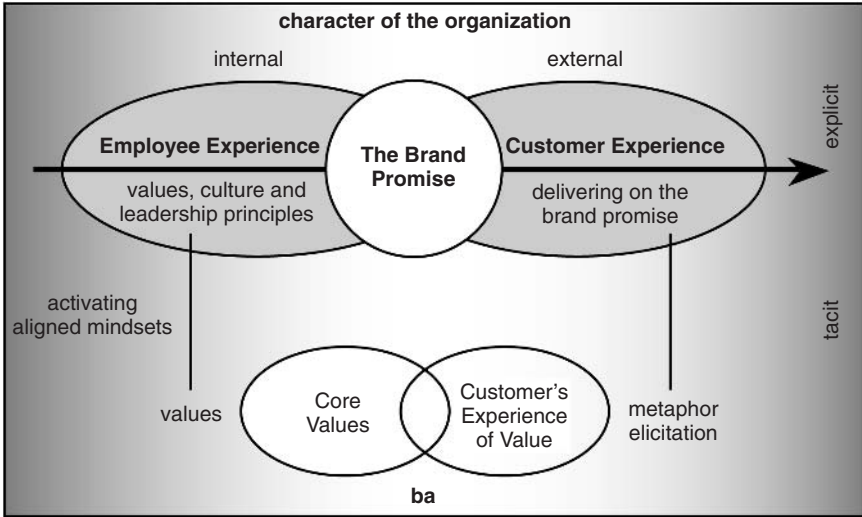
character of the organization

internal

external

explicit

Employee Experience

The Brand Promise

Customer Experience

values, culture and leadership principles

delivering on the brand promise

activating aligned mindsets

tacit

values

Core Values

Customer's Experience of Value

metaphor elicitation

ba